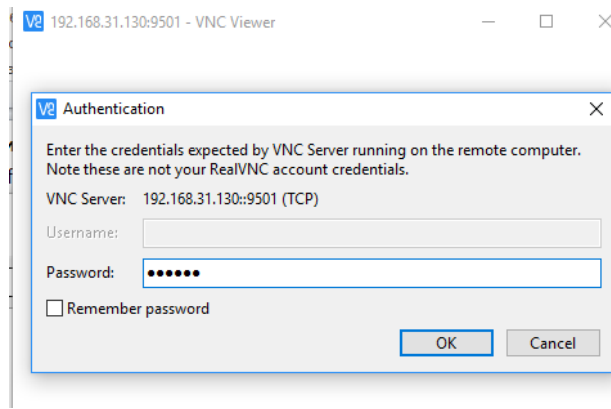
192.168.31.130:9501 - VNC Viewer

Authentication

Enter the credentials expected by VNC Server running on the remote computer. Note these are not your RealVNC account credentials.

VNC Server: 192.168.31.130::9501 (TCP)

Username:

Password: ••••••

Remember password

OK

Cancel